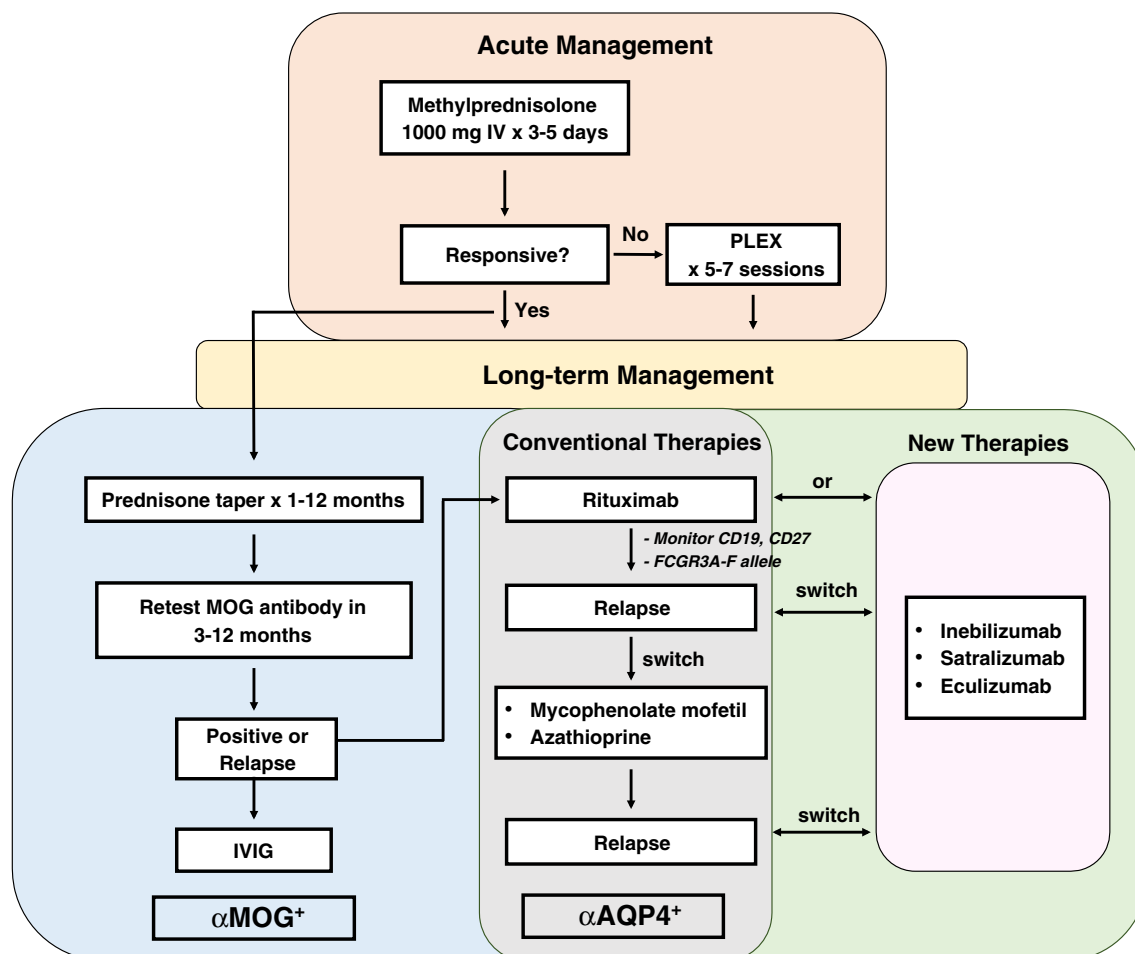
Acute Management

Methylprednisolone 1000 mg IV x 3-5 days

Responsive?

No

PLEX x 5-7 sessions

Yes

Long-term Management

Conventional Therapies

New Therapies

Prednisone taper x 1-12 months

Retest MOG antibody in 3-12 months

Positive or Relapse

IVIG

$\alpha$MOG$^+$

Rituximab

or

- Monitor CD19, CD27
- FCGR3A-F allele

Relapse

switch

switch

• Mycophenolate mofetil
• Azathioprine

Relapse

switch

$\alpha$AQP4$^+$

• Inebilizumab
• Satralizumab
• Eculizumab